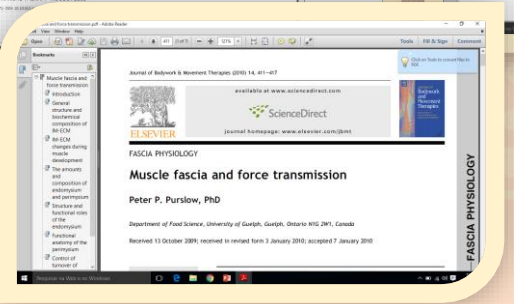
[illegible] and force transmission.pdf - Adobe Reader
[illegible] View Window Help
Open
411 (1 of 7)
127%
Tools Fill & Sign Comment

Bookmarks
Muscle fascia and force transmission
Introduction
General structure and biochemical composition of IM-ECM
IM-ECM changes during muscle development
The amounts and composition of endomysium and perimysium
Structure and functional roles of the endomysium
Functional anatomy of the perimysium
Control of turnover of

Journal of Bodywork & Movement Therapies (2010) 14, 411–417

available at www.sciencedirect.com

ScienceDirect

journal homepage: www.elsevier.com/jbmt

ELSEVIER

Journal of Bodywork and Movement Therapies

FASCIA PHYSIOLOGY

Muscle fascia and force transmission

Peter P. Purslow, PhD

Department of Food Science, University of Guelph, Guelph, Ontario N1G 2W1, Canada

Received 13 October 2009; received in revised form 3 January 2010; accepted 7 January 2010

FASCIA PHYSIOLOGY

Click on Tools to convert files to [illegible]

Pesquisar na Web e no Windows